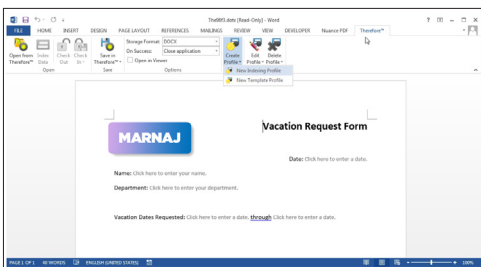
Thel8ff3.dotx [Read-Only] - Word

? – □ ×

FILE HOME INSERT DESIGN PAGE LAYOUT REFERENCES MAILINGS REVIEW VIEW DEVELOPER Nuance PDF Therefore™

Open from Therefore™ Index Data Check Out Check In Save in Therefore™

Open Save

Storage Format: DOCX

On Success: Close application

Open in Viewer

Options

Create Profile Edit Profile Delete Profile

New Indexing Profile

New Template Profile

MARNAJ

Vacation Request Form

Date: Click here to enter a date.

Name: Click here to enter your name.

Department: Click here to enter your department.

Vacation Dates Requested: Click here to enter a date. through Click here to enter a date.

PAGE 1 OF 1 40 WORDS ENGLISH (UNITED STATES) 100%